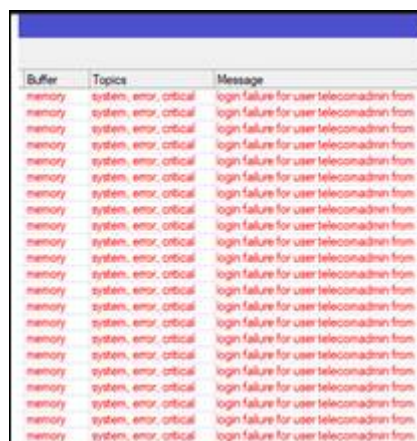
| Buffer | Topics | Message |
|---|---|---|
| memory | system, error, critical | login failure for user telecomadmin from |
| memory | system, error, critical | login failure for user telecomadmin from |
| memory | system, error, critical | login failure for user telecomadmin from |
| memory | system, error, critical | login failure for user telecomadmin from |
| memory | system, error, critical | login failure for user telecomadmin from |
| memory | system, error, critical | login failure for user telecomadmin from |
| memory | system, error, critical | login failure for user telecomadmin from |
| memory | system, error, critical | login failure for user telecomadmin from |
| memory | system, error, critical | login failure for user telecomadmin from |
| memory | system, error, critical | login failure for user telecomadmin from |
| memory | system, error, critical | login failure for user telecomadmin from |
| memory | system, error, critical | login failure for user telecomadmin from |
| memory | system, error, critical | login failure for user telecomadmin from |
| memory | system, error, critical | login failure for user telecomadmin from |
| memory | system, error, critical | login failure for user telecomadmin from |
| memory | system, error, critical | login failure for user telecomadmin from |
| memory | system, error, critical | login failure for user telecomadmin from |
| memory | system, error, critical | login failure for user telecomadmin from |
| memory | system, error, critical | login failure for user telecomadmin from |
| memory | system, error, critical | login failure for user telecomadmin from |
| memory | system, error, critical | login failure for user telecomadmin from |
| memory | system, error, critical | login failure for user telecomadmin from |